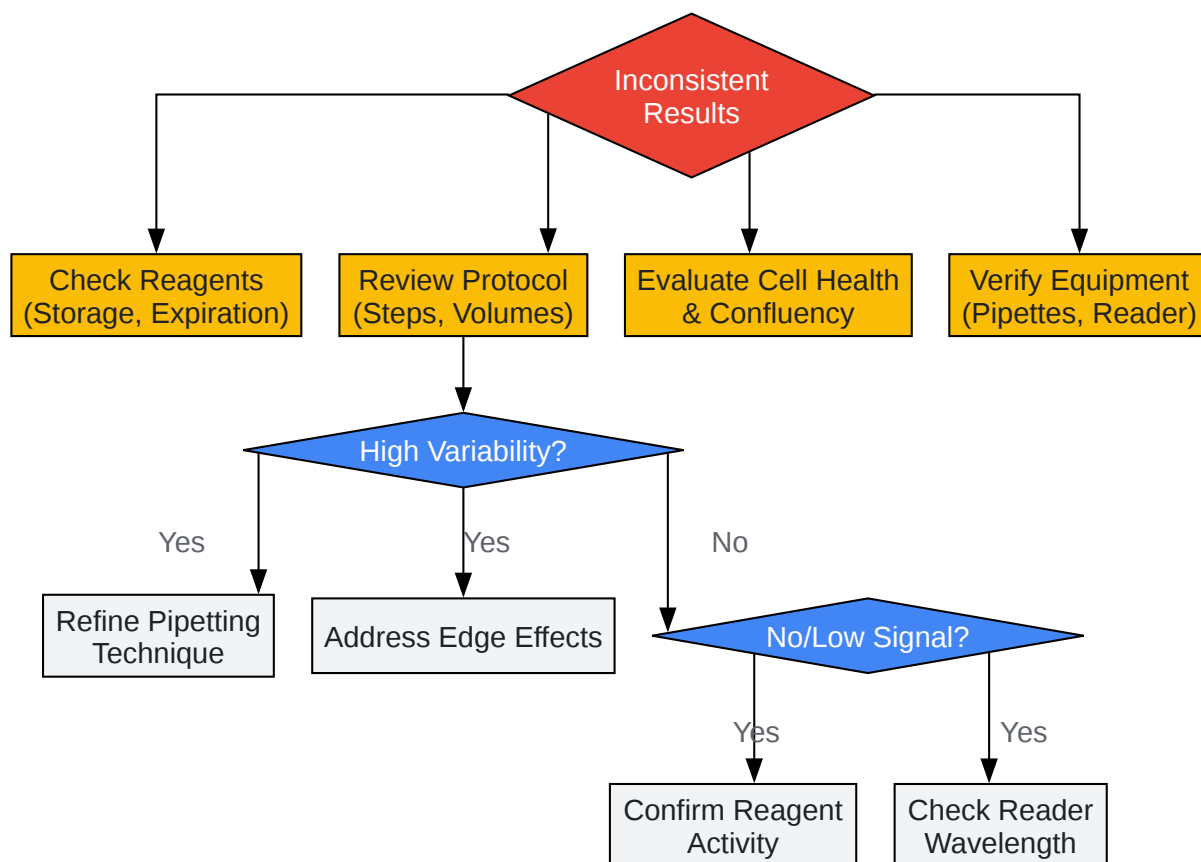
Inconsistent Results

Check Reagents (Storage, Expiration)

Review Protocol (Steps, Volumes)

Evaluate Cell Health & Confluency

Verify Equipment (Pipettes, Reader)

High Variability?

Yes

Yes

No

Refine Pipetting Technique

Address Edge Effects

No/Low Signal?

Yes

Yes

Confirm Reagent Activity

Check Reader Wavelength